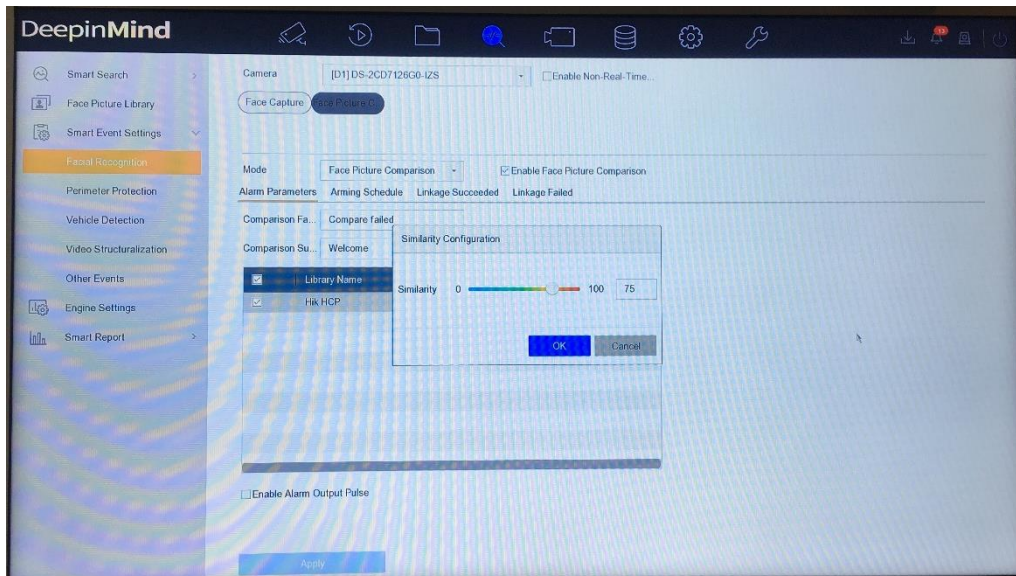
DeepinMind

Smart Search
Face Picture Library
Smart Event Settings
Facial Recognition
Perimeter Protection
Vehicle Detection
Video Structuralization
Other Events
Engine Settings
Smart Report

Camera [D1] DS-2CD7126G0-IZS
Enable Non-Real-Time...
Face Capture
Face Picture C...

Mode Face Picture Comparison
Enable Face Picture Comparison
Alarm Parameters Arming Schedule Linkage Succeeded Linkage Failed
Comparison Fa... Compare failed
Comparison Su... Welcome

| | Library Name |
|---|---|
| | Hik HCP |

Similarity Configuration
Similarity 0 100 75
OK Cancel

Enable Alarm Output Pulse

Apply